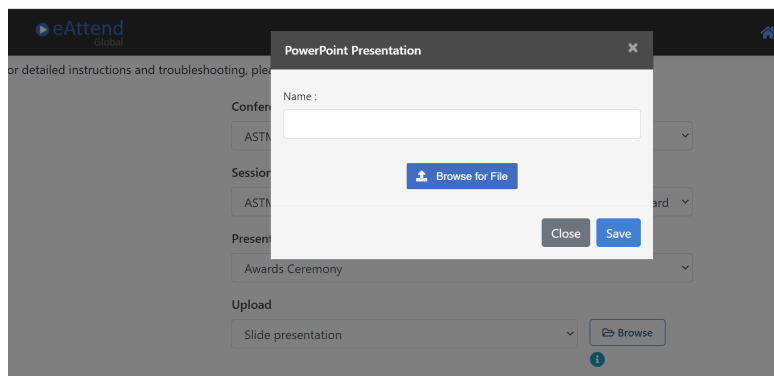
eAttend Global

or detailed instructions and troubleshooting, ple

Confer

ASTM

Session

ASTM

ard

Present

Awards Ceremony

Upload

Slide presentation

Browse

PowerPoint Presentation

×

Name :

Browse for File

Close

Save